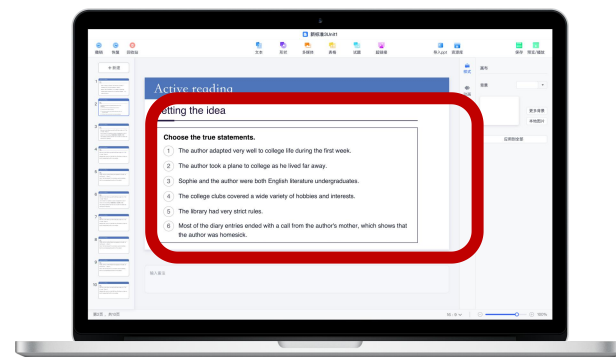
Active reading

etting the idea

Choose the true statements.

1 The author adapted very well to college life during the first week.

2 The author took a plane to college as he lived far away.

3 Sophie and the author were both English literature undergraduates.

4 The college clubs covered a wide variety of hobbies and interests.

5 The library had very strict rules.

6 Most of the diary entries ended with a call from the author's mother, which shows that the author was homesick.